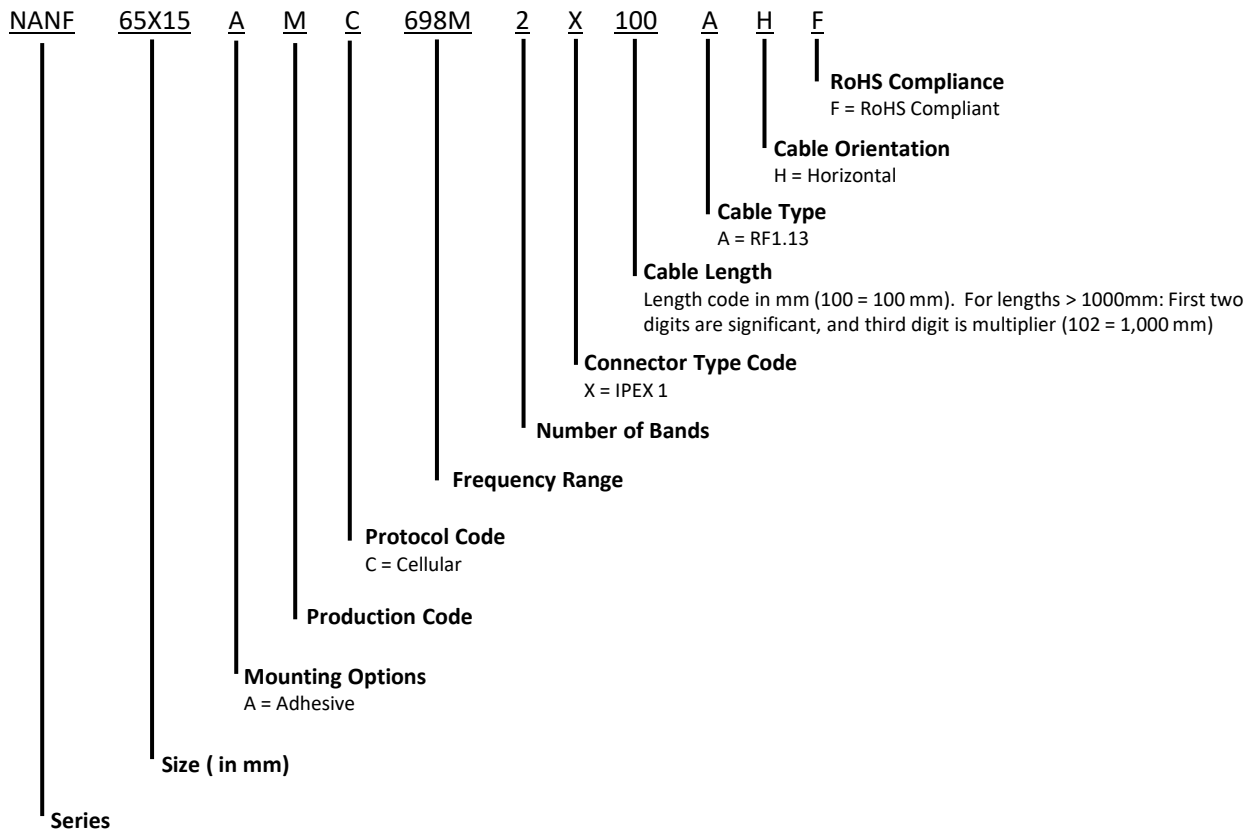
NANF 65X15 A M C 698M 2 X 100 A H F

RoHS Compliance
F = RoHS Compliant

Cable Orientation
H = Horizontal

Cable Type
A = RF1.13

Cable Length
Length code in mm (100 = 100 mm). For lengths > 1000mm: First two digits are significant, and third digit is multiplier (102 = 1,000 mm)

Connector Type Code
X = IPEX 1

Number of Bands

Frequency Range

Protocol Code
C = Cellular

Production Code

Mounting Options
A = Adhesive

Size ( in mm)

Series